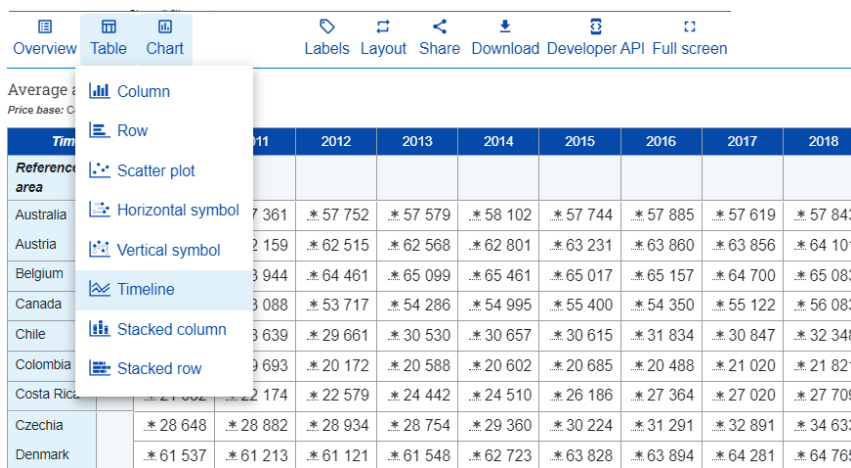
Overview Table Chart Labels Layout Share Download Developer API Full screen

Column
Row
Scatter plot
Horizontal symbol
Vertical symbol
Timeline
Stacked column
Stacked row

Average a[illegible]
Price base: C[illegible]

| Tim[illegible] | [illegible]011 | 2012 | 2013 | 2014 | 2015 | 2016 | 2017 | 2018 |
|---|---|---|---|---|---|---|---|---|
| Reference area | | | | | | | | |
| Australia | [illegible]7 361 | 57 752 | 57 579 | 58 102 | 57 744 | 57 885 | 57 619 | 57 84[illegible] |
| Austria | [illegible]2 159 | 62 515 | 62 568 | 62 801 | 63 231 | 63 860 | 63 856 | 64 10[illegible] |
| Belgium | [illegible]3 944 | 64 461 | 65 099 | 65 461 | 65 017 | 65 157 | 64 700 | 65 08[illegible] |
| Canada | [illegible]3 088 | 53 717 | 54 286 | 54 995 | 55 400 | 54 350 | 55 122 | 56 08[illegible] |
| Chile | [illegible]3 639 | 29 661 | 30 530 | 30 657 | 30 615 | 31 834 | 30 847 | 32 34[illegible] |
| Colombia | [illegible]9 693 | 20 172 | 20 588 | 20 602 | 20 685 | 20 488 | 21 020 | 21 82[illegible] |
| Costa Rica | 22 174 | 22 579 | 24 442 | 24 510 | 26 186 | 27 364 | 27 020 | 27 70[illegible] |
| Czechia | 28 648 | 28 882 | 28 934 | 28 754 | 29 360 | 30 224 | 31 291 | 32 891 | 34 63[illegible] |
| Denmark | 61 537 | 61 213 | 61 121 | 61 548 | 62 723 | 63 828 | 63 894 | 64 281 | 64 76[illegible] |